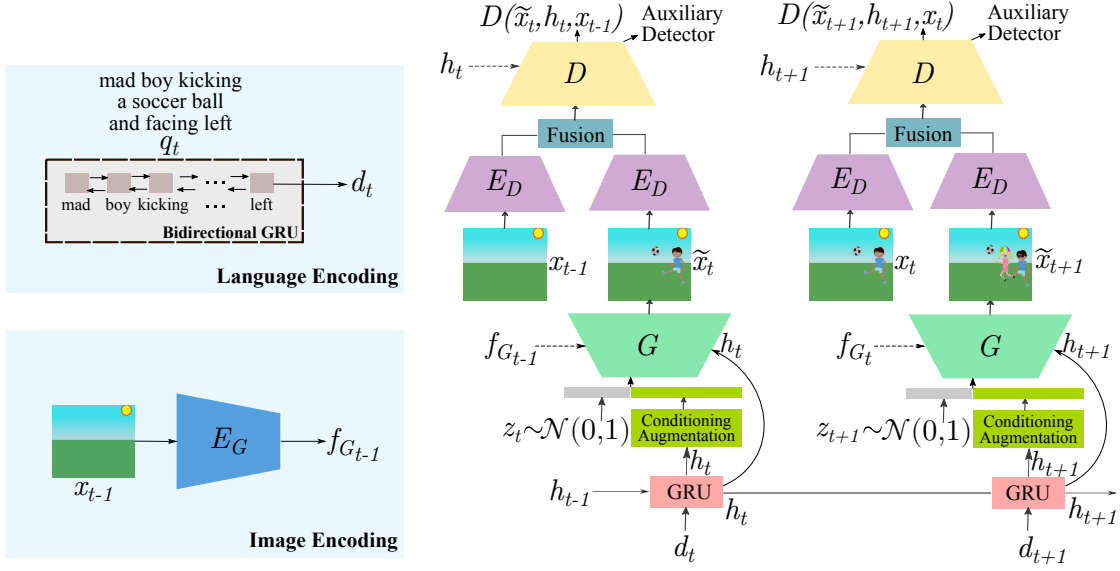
mad boy kicking a soccer ball and facing left

$q_t$

mad boy kicking ... left

Bidirectional GRU

$d_t$

Language Encoding

$x_{t-1}$

$E_G$

$f_{G_{t-1}}$

Image Encoding

$D(\widetilde{x}_t, h_t, x_{t-1})$

Auxiliary Detector

$h_t$

$D$

Fusion

$E_D$

$E_D$

$x_{t-1}$

$\widetilde{x}_t$

$f_{G_{t-1}}$

$G$

$h_t$

$z_t \sim \mathcal{N}(0,1)$

Conditioning Augmentation

$h_t$

$h_{t-1}$

GRU

$h_t$

$d_t$

$D(\widetilde{x}_{t+1}, h_{t+1}, x_t)$

Auxiliary Detector

$h_{t+1}$

$D$

Fusion

$E_D$

$E_D$

$x_t$

$\widetilde{x}_{t+1}$

$f_{G_t}$

$G$

$h_{t+1}$

$z_{t+1} \sim \mathcal{N}(0,1)$

Conditioning Augmentation

$h_{t+1}$

GRU

$h_{t+1}$

$d_{t+1}$